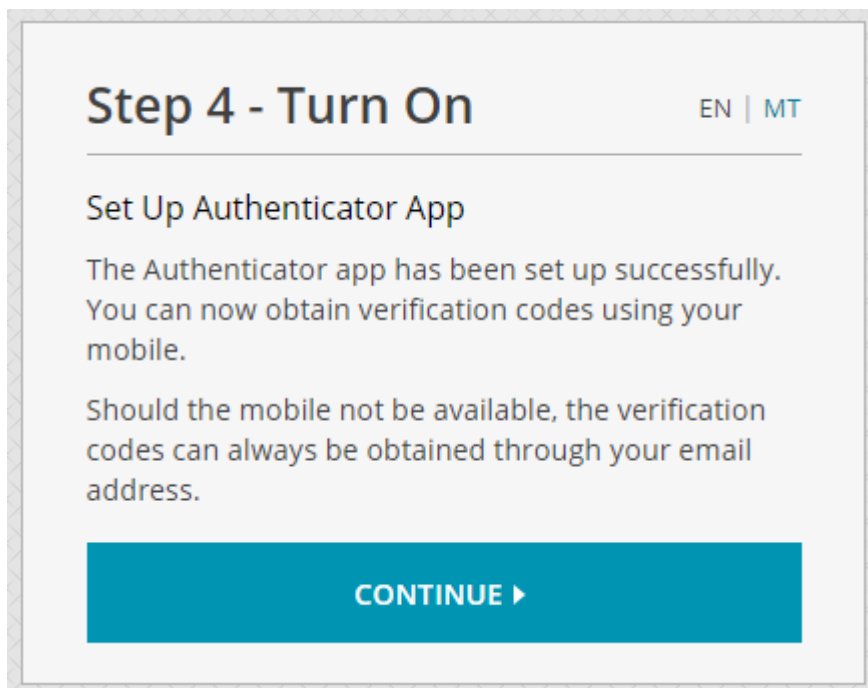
Step 4 - Turn On

EN | MT

Set Up Authenticator App

The Authenticator app has been set up successfully. You can now obtain verification codes using your mobile.

Should the mobile not be available, the verification codes can always be obtained through your email address.

CONTINUE ▸